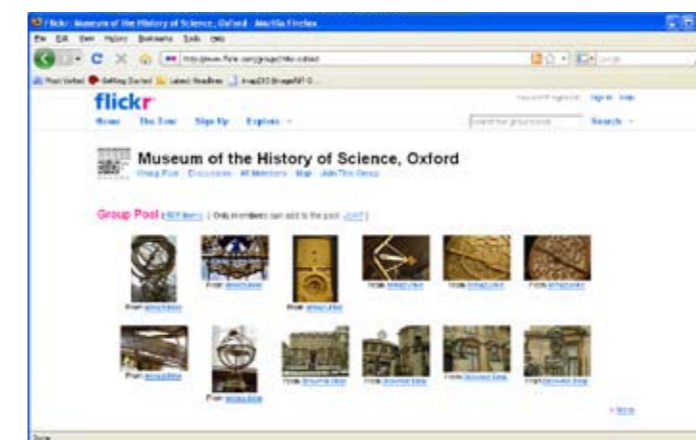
Flickr: Museum of the History of Science, Oxford - Mozilla Firefox

File Edit View History Bookmarks Tools Help

http://www.flickr.com/groups/mhs-oxford

Most Visited Getting Started Latest Headlines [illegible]

flickr

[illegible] Sign In Help

Home The Tour Sign Up Explore

Search

Museum of the History of Science, Oxford

Group Pool · Discussions · All Members · Map · Join This Group

Group Pool ([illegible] items) ( Only members can add to the pool. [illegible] )

From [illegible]

From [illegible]

From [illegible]

From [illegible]

From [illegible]

From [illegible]

From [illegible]

From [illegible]

From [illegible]

From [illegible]

From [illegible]

From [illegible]

More

Done